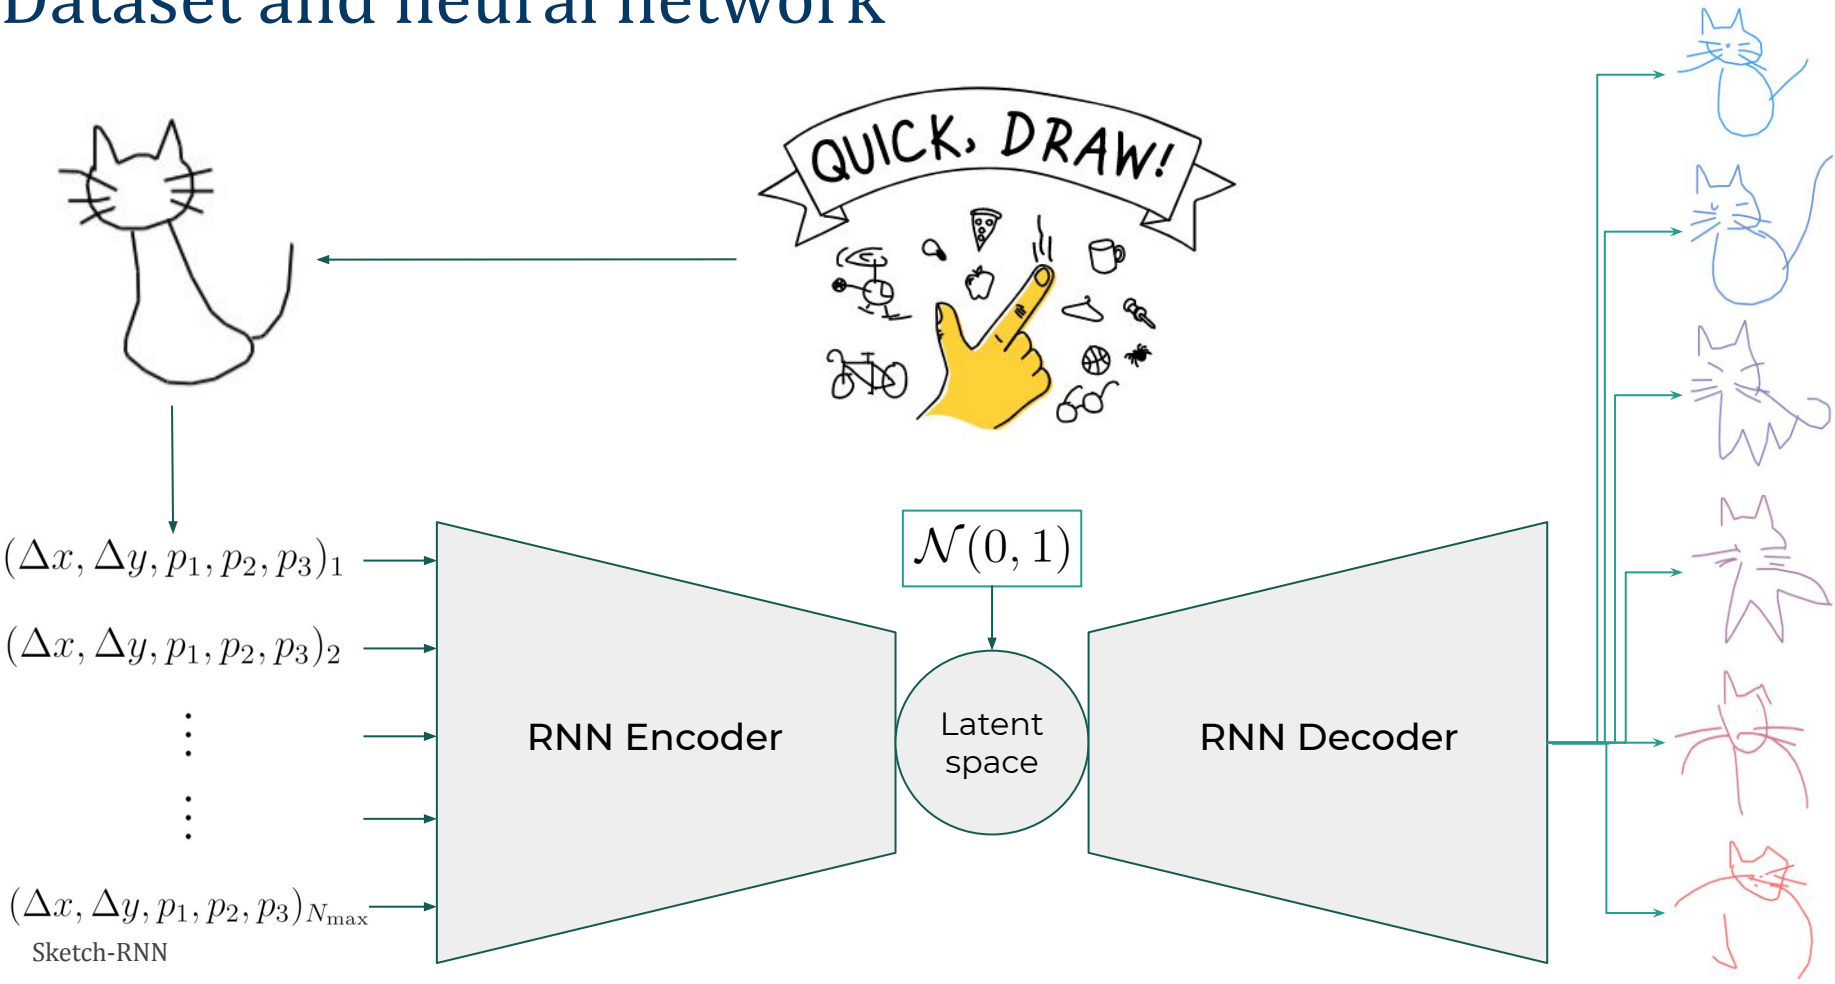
Dataset and neural network

QUICK, DRAW!

$(\Delta x, \Delta y, p_1, p_2, p_3)_1$

$(\Delta x, \Delta y, p_1, p_2, p_3)_2$

$\vdots$

$\vdots$

$(\Delta x, \Delta y, p_1, p_2, p_3)_{N_{\max}}$

Sketch-RNN

RNN Encoder

$\mathcal{N}(0,1)$

Latent space

RNN Decoder